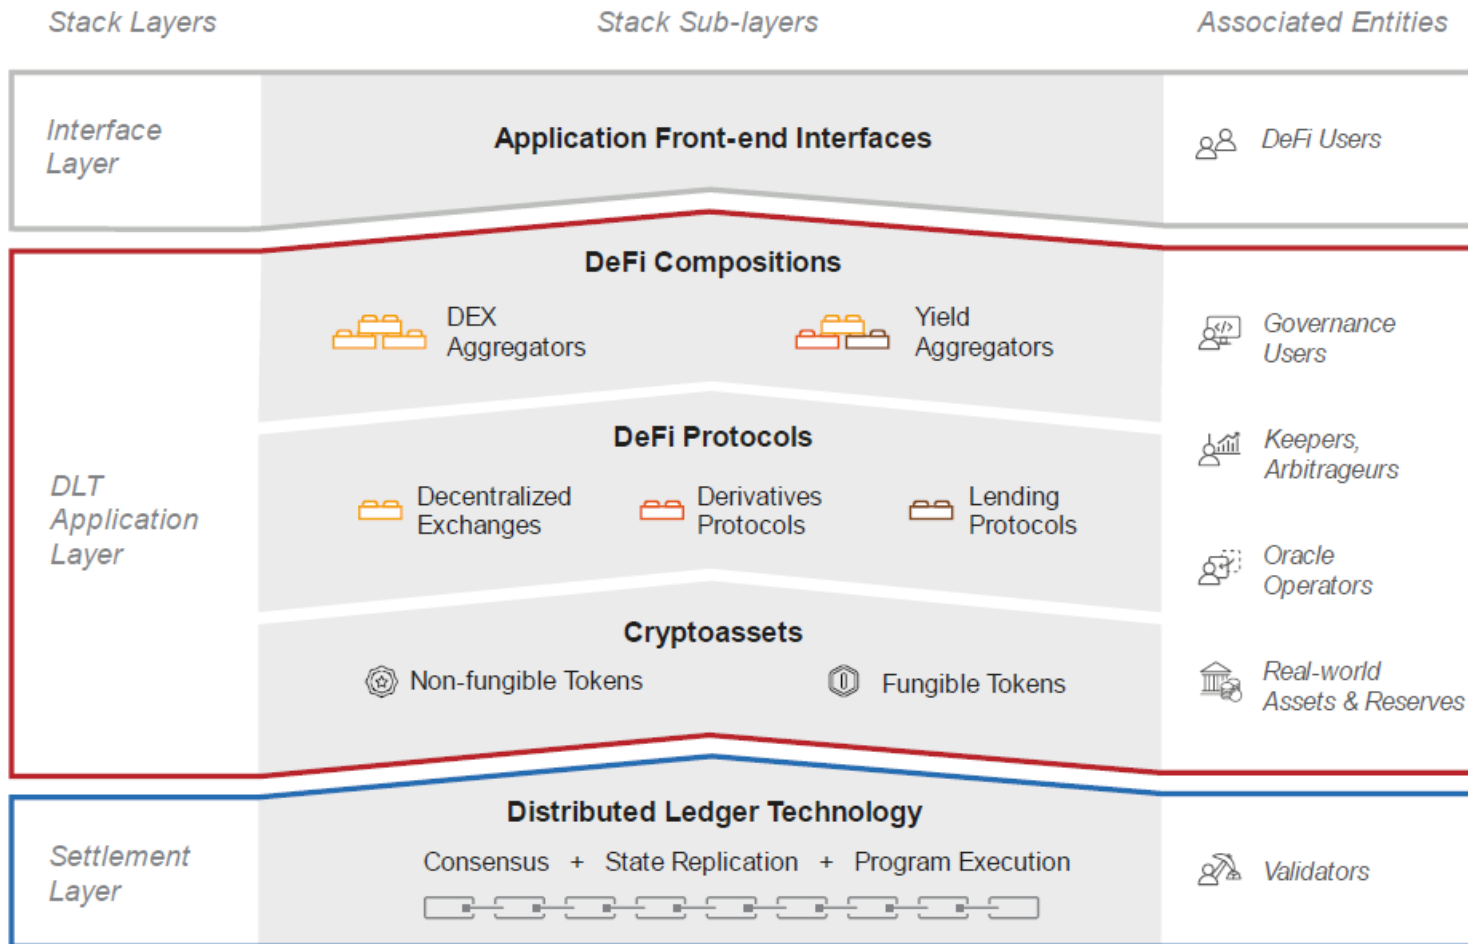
Stack Layers

Stack Sub-layers

Associated Entities

Interface Layer

Application Front-end Interfaces

DeFi Users

DeFi Compositions

DEX Aggregators

Yield Aggregators

Governance Users

DLT Application Layer

DeFi Protocols

Decentralized Exchanges

Derivatives Protocols

Lending Protocols

Keepers, Arbitrageurs

Oracle Operators

Cryptoassets

Non-fungible Tokens

Fungible Tokens

Real-world Assets & Reserves

Settlement Layer

Distributed Ledger Technology

Consensus + State Replication + Program Execution

Validators